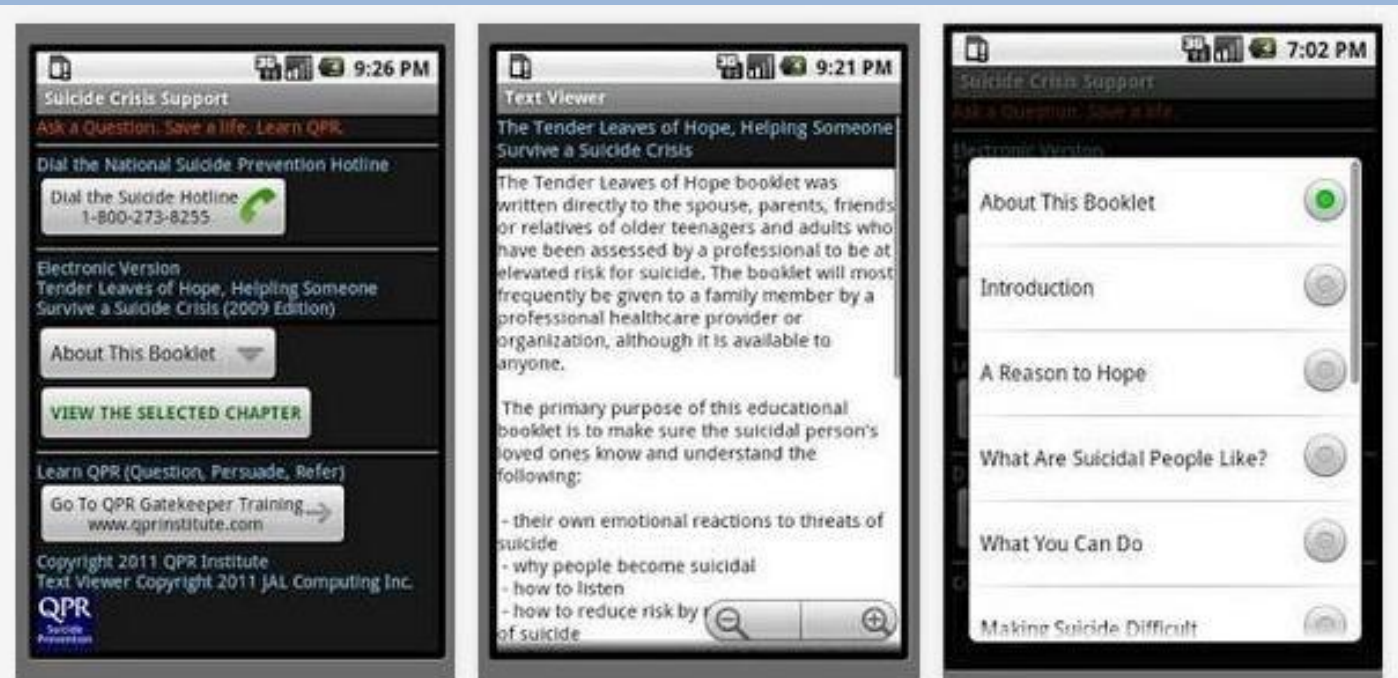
9:26 PM
Suicide Crisis Support
Ask a Question. Save a life. Learn QPR.
Dial the National Suicide Prevention Hotline
Dial the Suicide Hotline 1-800-273-8255
Electronic Version
Tender Leaves of Hope, Helping Someone Survive a Suicide Crisis (2009 Edition)
About This Booklet
VIEW THE SELECTED CHAPTER
Learn QPR (Question, Persuade, Refer)
Go To QPR Gatekeeper Training www.qprinstitute.com
Copyright 2011 QPR Institute
Text Viewer Copyright 2011 JAL Computing Inc.
QPR
Suicide Prevention

9:21 PM
Text Viewer
The Tender Leaves of Hope, Helping Someone Survive a Suicide Crisis
The Tender Leaves of Hope booklet was written directly to the spouse, parents, friends or relatives of older teenagers and adults who have been assessed by a professional to be at elevated risk for suicide. The booklet will most frequently be given to a family member by a professional healthcare provider or organization, although it is available to anyone.

The primary purpose of this educational booklet is to make sure the suicidal person's loved ones know and understand the following:

- their own emotional reactions to threats of suicide
- why people become suicidal
- how to listen
- how to reduce risk by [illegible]
of suicide

7:02 PM
Suicide Crisis Support
Ask a Question. Save a life.
Electronic Version
About This Booklet
Introduction
A Reason to Hope
What Are Suicidal People Like?
What You Can Do
Making Suicide Difficult